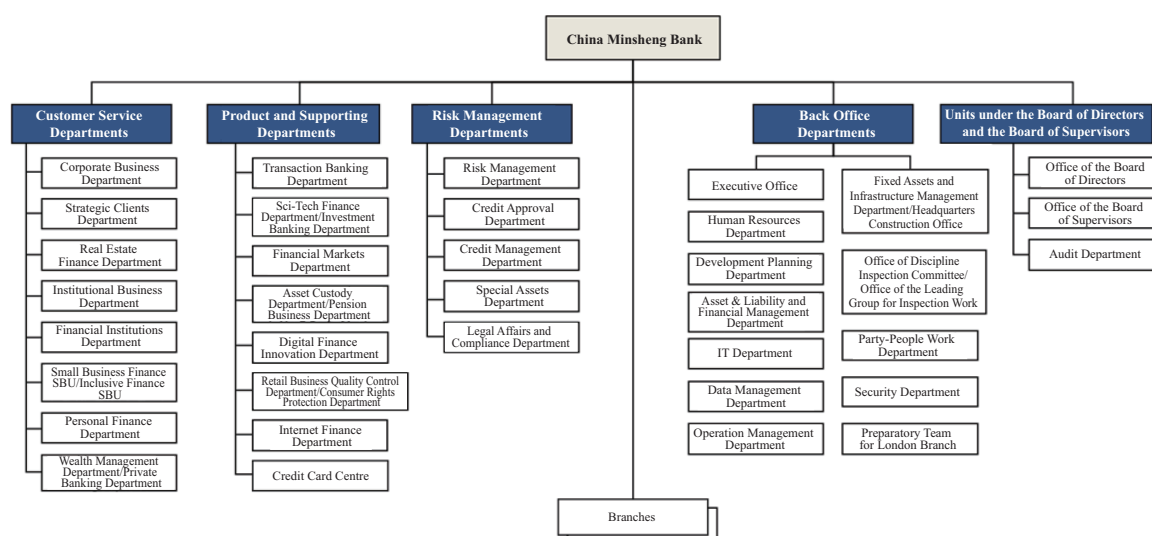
China Minsheng Bank

Customer Service Departments

Corporate Business Department

Strategic Clients Department

Real Estate Finance Department

Institutional Business Department

Financial Institutions Department

Small Business Finance SBU/Inclusive Finance SBU

Personal Finance Department

Wealth Management Department/Private Banking Department

Product and Supporting Departments

Transaction Banking Department

Sci-Tech Finance Department/Investment Banking Department

Financial Markets Department

Asset Custody Department/Pension Business Department

Digital Finance Innovation Department

Retail Business Quality Control Department/Consumer Rights Protection Department

Internet Finance Department

Credit Card Centre

Risk Management Departments

Risk Management Department

Credit Approval Department

Credit Management Department

Special Assets Department

Legal Affairs and Compliance Department

Back Office Departments

Executive Office

Human Resources Department

Development Planning Department

Asset & Liability and Financial Management Department

IT Department

Data Management Department

Operation Management Department

Fixed Assets and Infrastructure Management Department/Headquarters Construction Office

Office of Discipline Inspection Committee/ Office of the Leading Group for Inspection Work

Party-People Work Department

Security Department

Preparatory Team for London Branch

Units under the Board of Directors and the Board of Supervisors

Office of the Board of Directors

Office of the Board of Supervisors

Audit Department

Branches